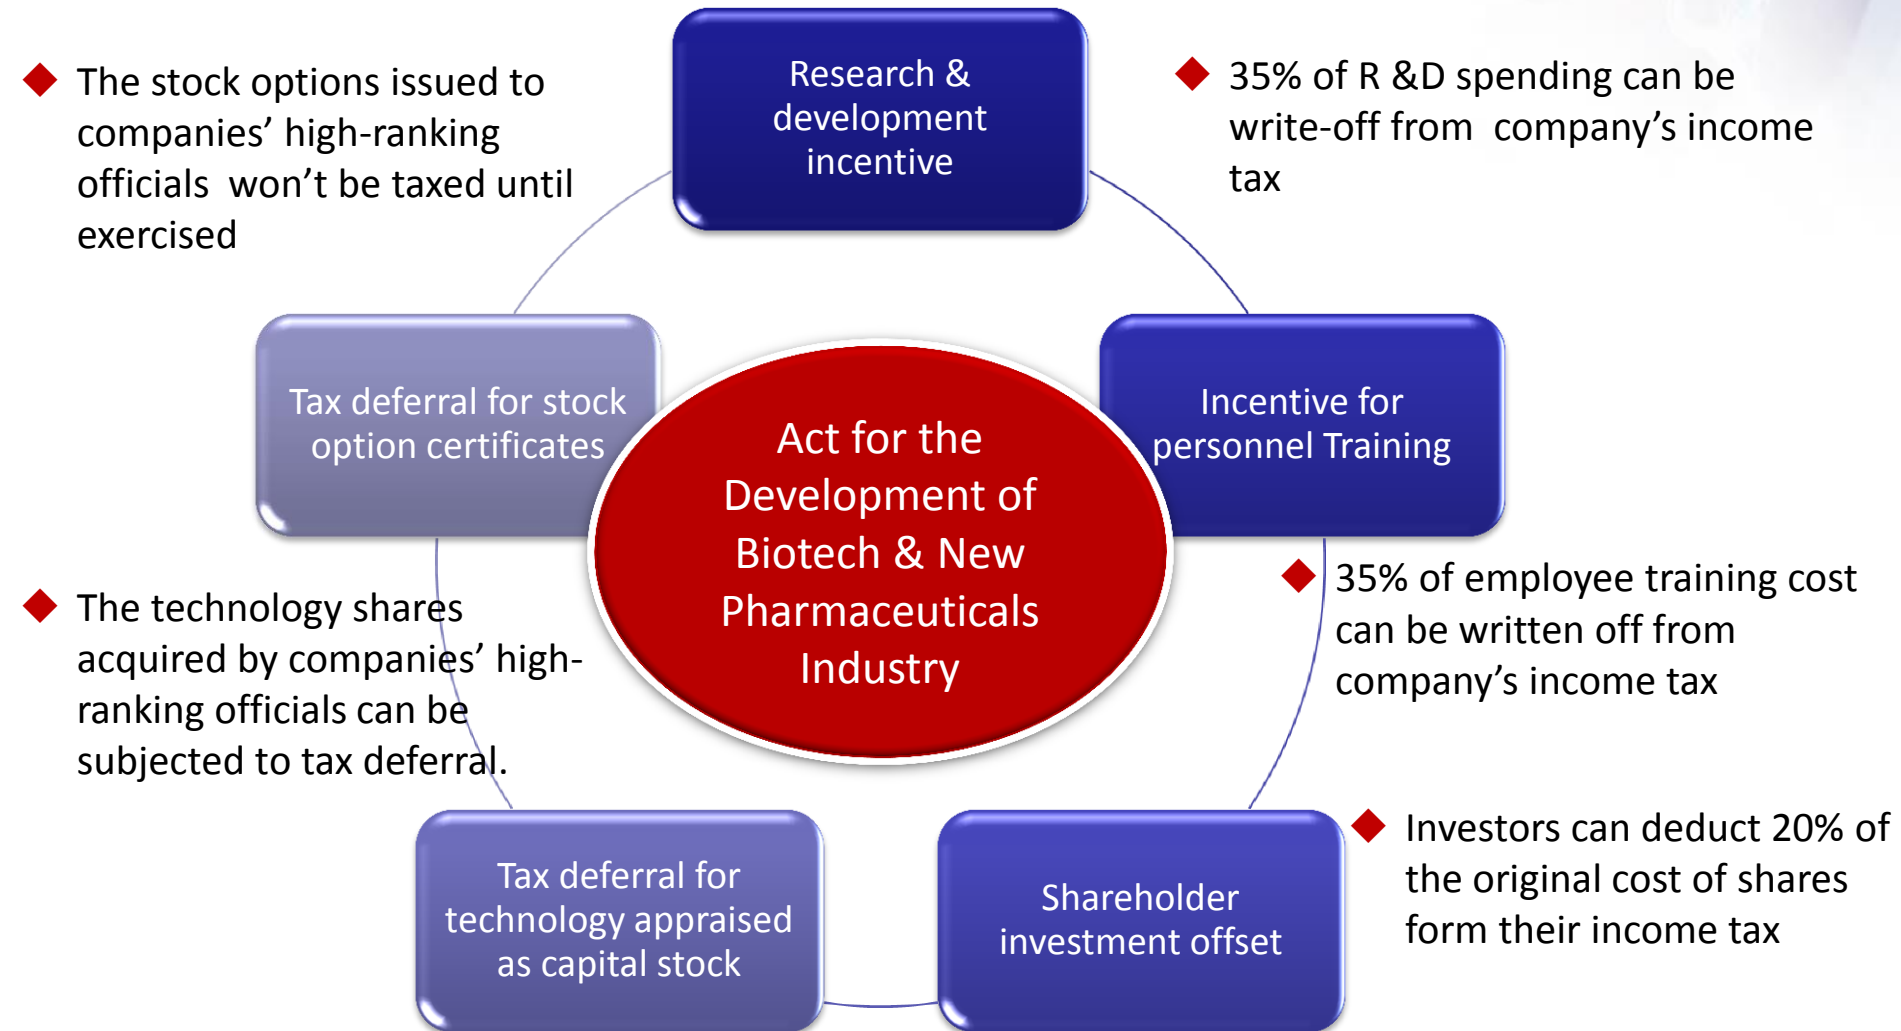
The stock options issued to companies' high-ranking officials won't be taxed until exercised

Research & development incentive

35% of R &D spending can be write-off from company's income tax

Tax deferral for stock option certificates

Act for the Development of Biotech & New Pharmaceuticals Industry

Incentive for personnel Training

The technology shares acquired by companies' high-ranking officials can be subjected to tax deferral.

35% of employee training cost can be written off from company's income tax

Tax deferral for technology appraised as capital stock

Shareholder investment offset

Investors can deduct 20% of the original cost of shares form their income tax